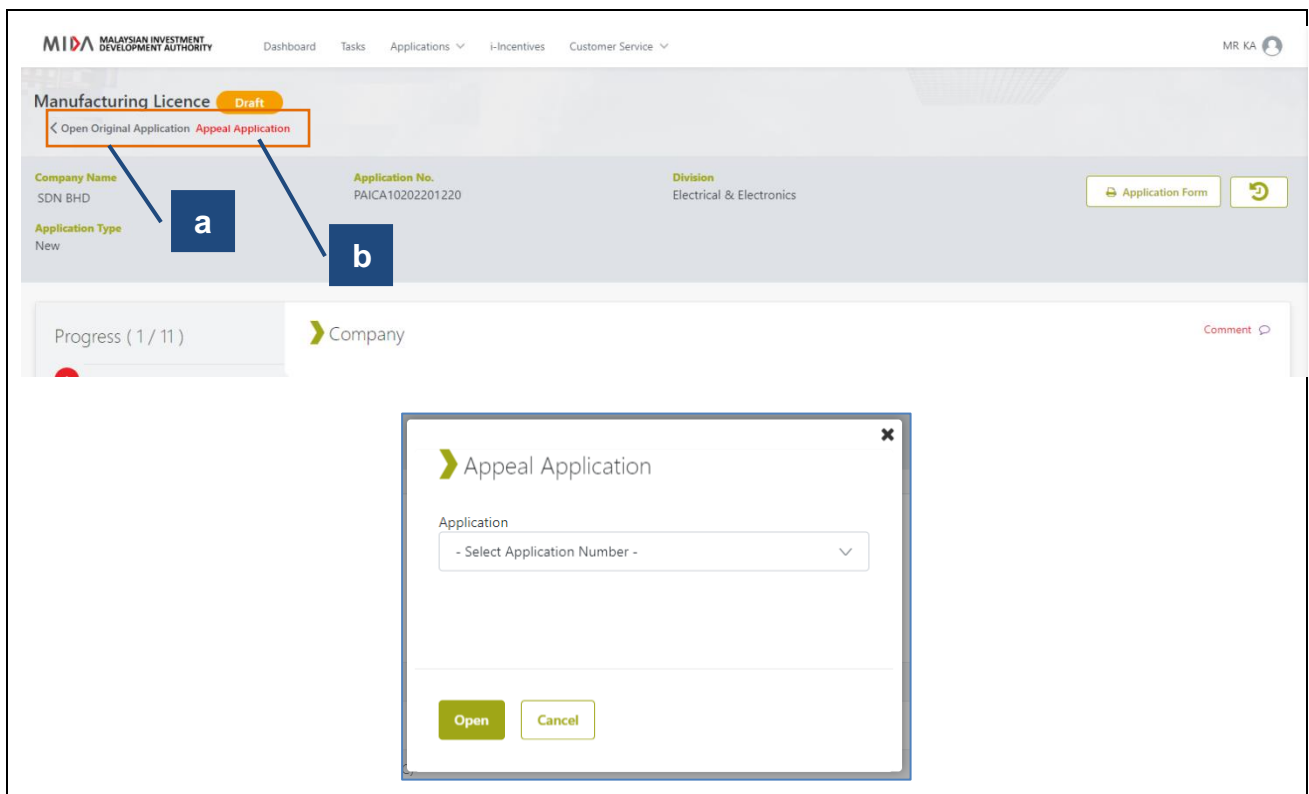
MIDA MALAYSIAN INVESTMENT DEVELOPMENT AUTHORITY Dashboard Tasks Applications i-Incentives Customer Service MR KA

Manufacturing Licence Draft

< Open Original Application Appeal Application

Company Name
SDN BHD

Application No.
PAICA10202201220

Division
Electrical & Electronics

Application Form

Application Type
New

a

b

Progress ( 1 / 11 )

Company

Comment

Appeal Application

Application

- Select Application Number -

Open Cancel